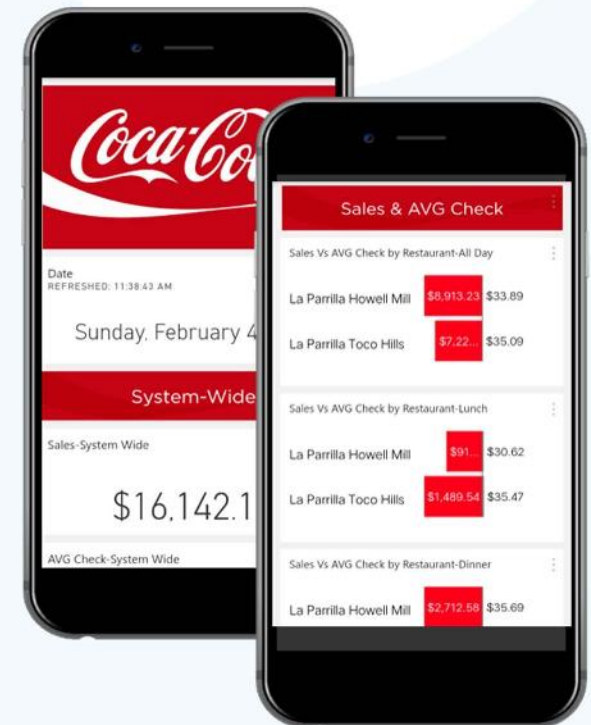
Coca-Co

Date
REFRESHED: 11:38:43 AM

Sunday, February 4

System-Wide

Sales-System Wide

$16,142.1

AVG Check-System Wide

Sales & AVG Check

Sales Vs AVG Check by Restaurant-All Day

La Parrilla Howell Mill $8,913.23 $33.89

La Parrilla Toco Hills $7,22... $35.09

Sales Vs AVG Check by Restaurant-Lunch

La Parrilla Howell Mill $91... $30.62

La Parrilla Toco Hills $1,489.54 $35.47

Sales Vs AVG Check by Restaurant-Dinner

La Parrilla Howell Mill $2,712.58 $35.69